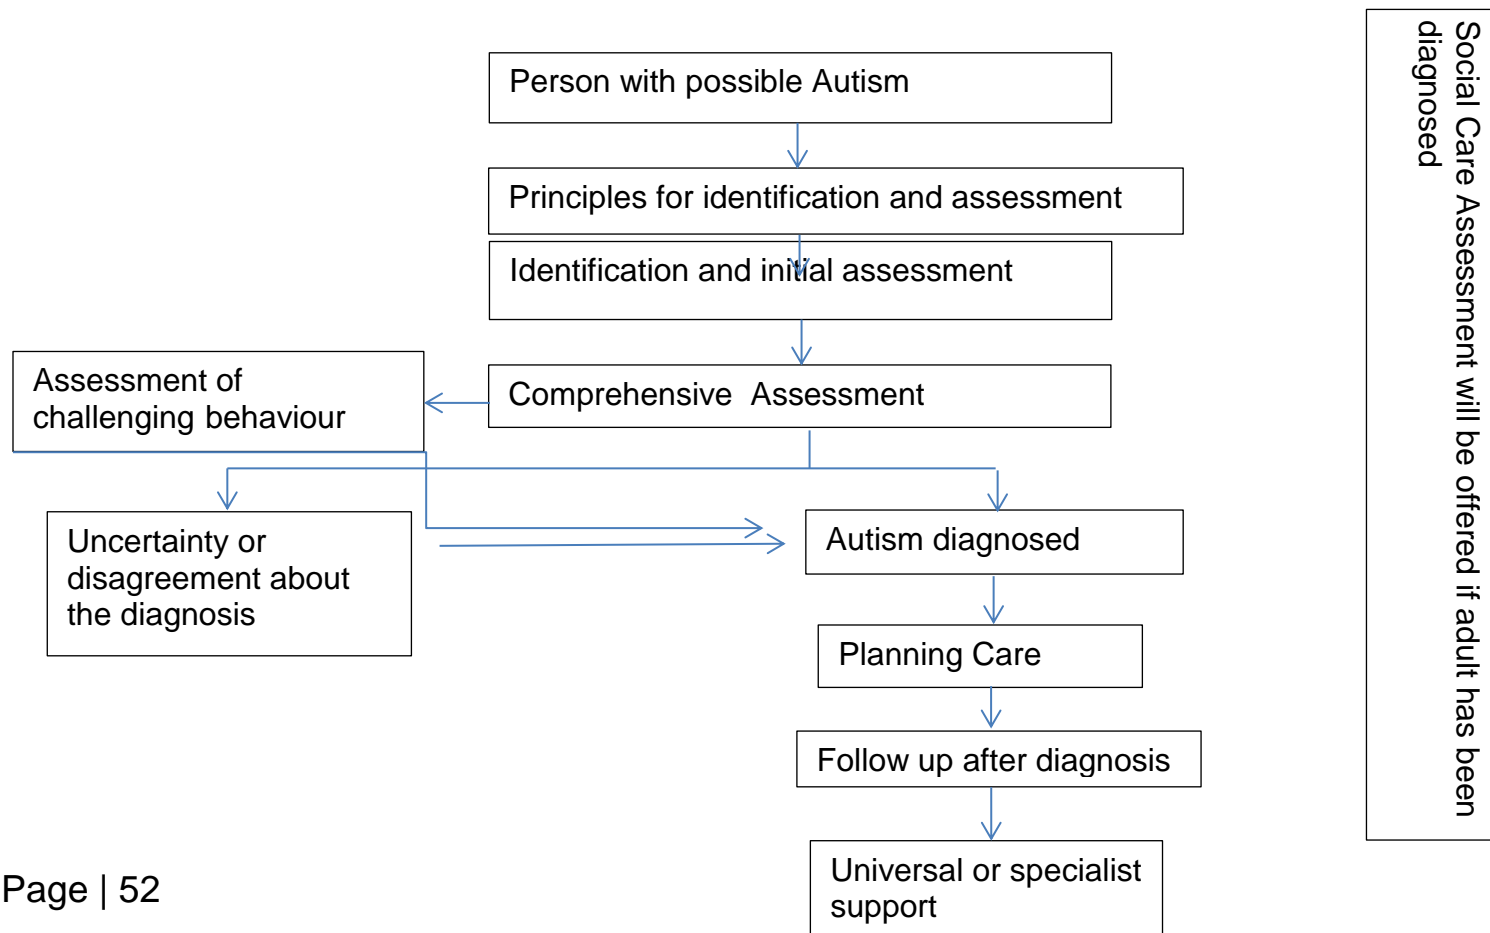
Person with possible Autism

Principles for identification and assessment

Identification and initial assessment

Assessment of challenging behaviour

Comprehensive Assessment

Uncertainty or disagreement about the diagnosis

Autism diagnosed

Planning Care

Follow up after diagnosis

Universal or specialist support

Social Care Assessment will be offered if adult has been diagnosed

Page | 52